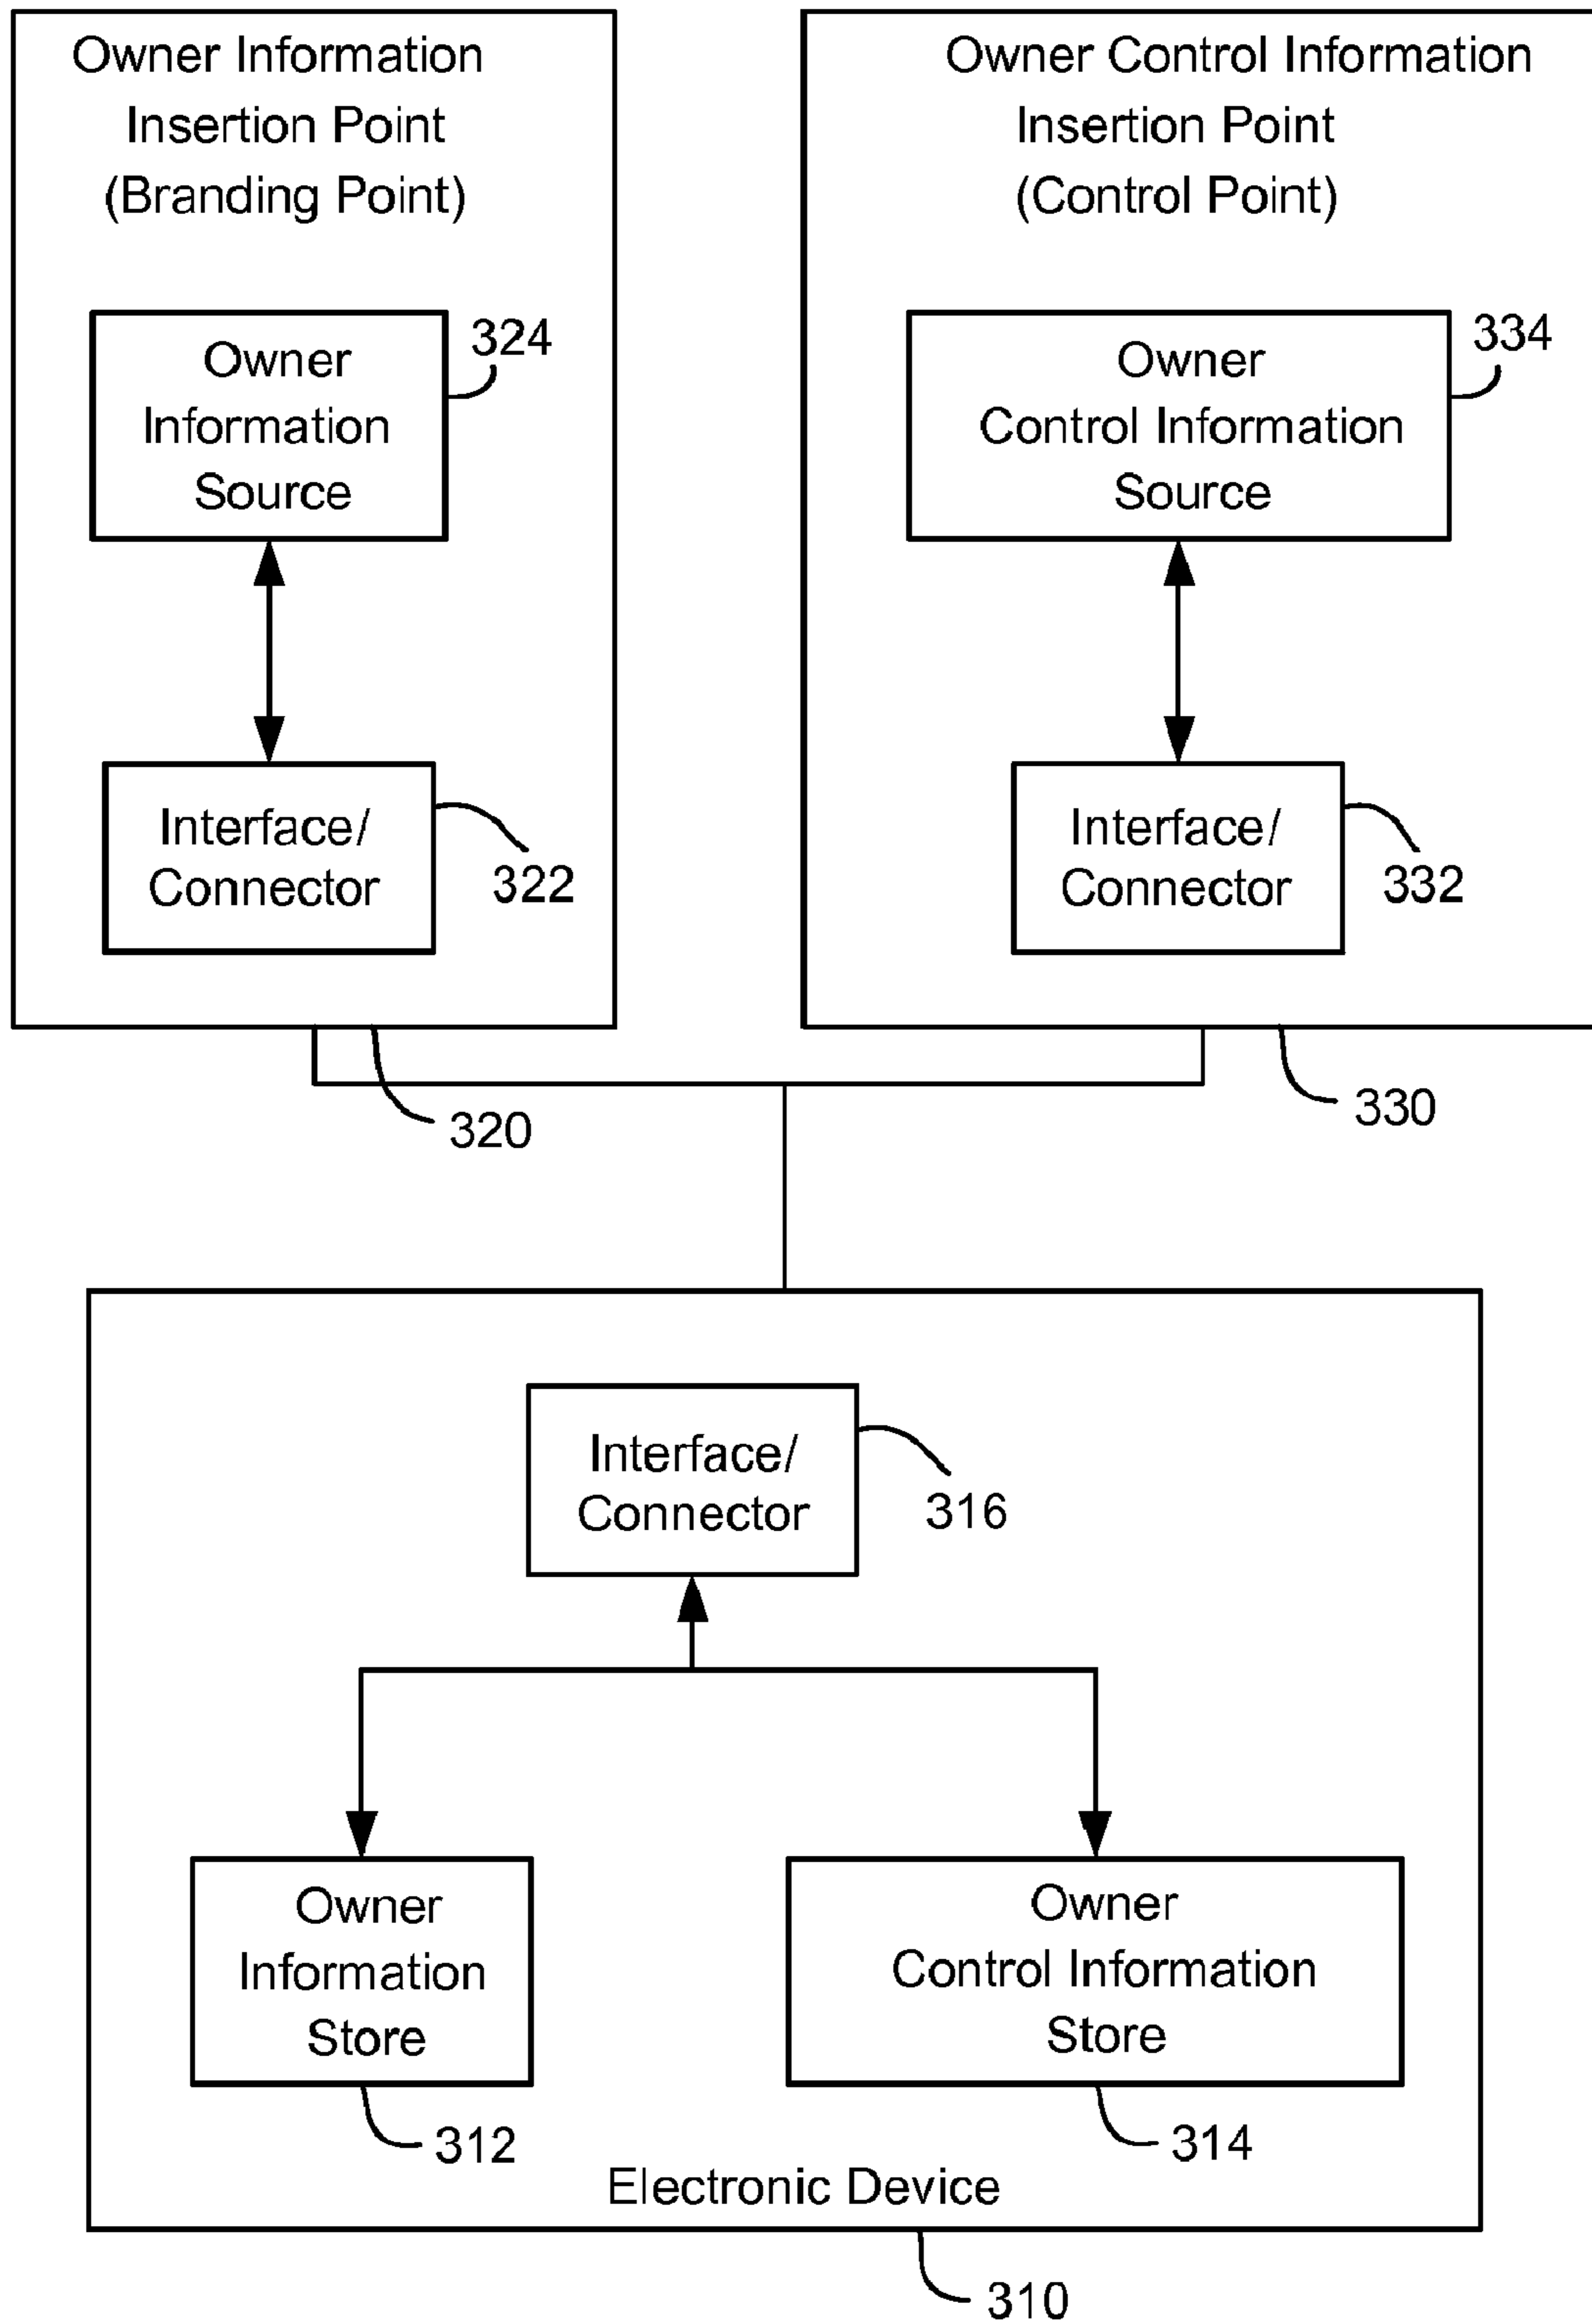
Owner Information Insertion Point (Branding Point)

Owner Information Source

324

Interface/ Connector

322

Owner Control Information Insertion Point (Control Point)

Owner Control Information Source

334

Interface/ Connector

332

320

330

Interface/ Connector

316

Owner Information Store

312

Owner Control Information Store

314

Electronic Device

310